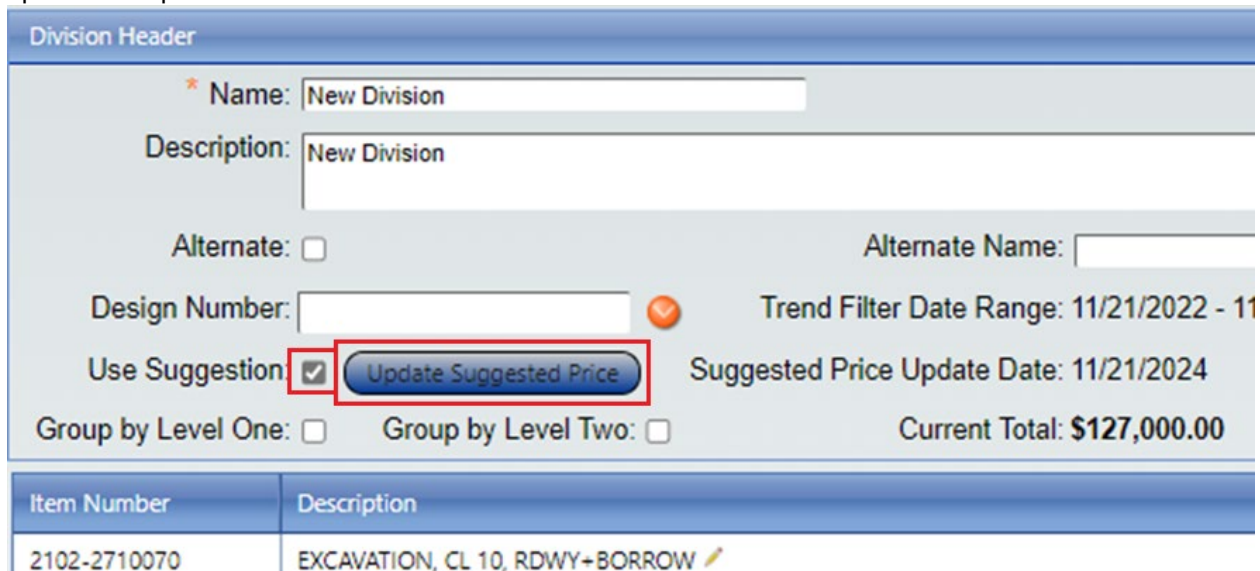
Division Header

* Name: New Division

Description: New Division

Alternate:

Alternate Name:

Design Number:

Trend Filter Date Range: 11/21/2022 - 1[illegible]

Use Suggestion:

Update Suggested Price

Suggested Price Update Date: 11/21/2024

Group by Level One:

Group by Level Two:

Current Total: **$127,000.00**

| Item Number | Description |
|---|---|
| 2102-2710070 | EXCAVATION, CL 10, RDWY+BORROW |